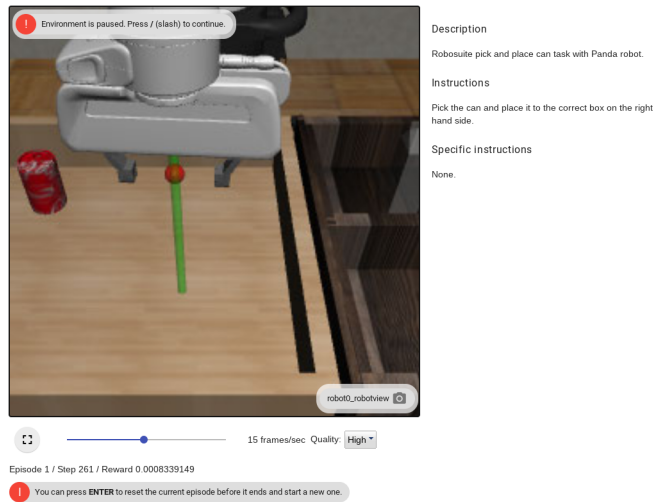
! Environment is paused. Press / (slash) to continue.

robot0_robotview

15 frames/sec Quality: High

Episode 1 / Step 261 / Reward 0.0008339149

! You can press **ENTER** to reset the current episode before it ends and start a new one.

Description

Robosuite pick and place can task with Panda robot.

Instructions

Pick the can and place it to the correct box on the right hand side.

Specific instructions

None.